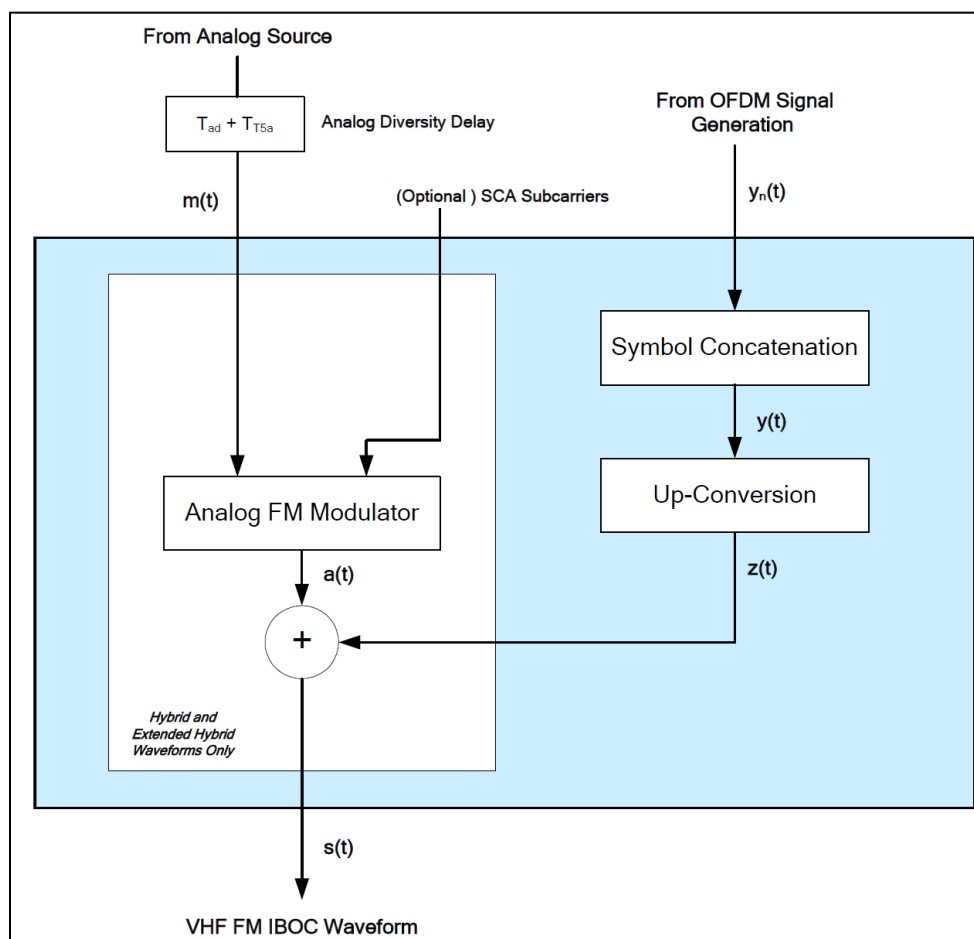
From Analog Source

$T_{ad} + T_{T5a}$

Analog Diversity Delay

m(t)

(Optional ) SCA Subcarriers

From OFDM Signal Generation

$y_n(t)$

Symbol Concatenation

y(t)

Up-Conversion

z(t)

Analog FM Modulator

a(t)

+

Hybrid and Extended Hybrid Waveforms Only

s(t)

VHF FM IBOC Waveform